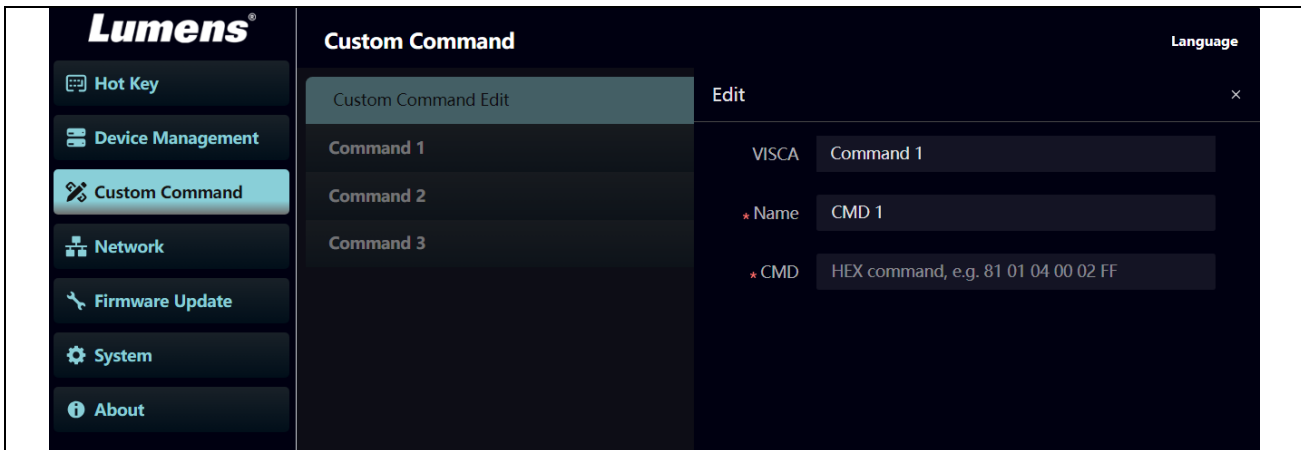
Lumens®

Hot Key

Device Management

Custom Command

Network

Firmware Update

System

About

Custom Command

Language

Custom Command Edit

Command 1

Command 2

Command 3

Edit

×

VISCA Command 1

* Name CMD 1

* CMD HEX command, e.g. 81 01 04 00 02 FF